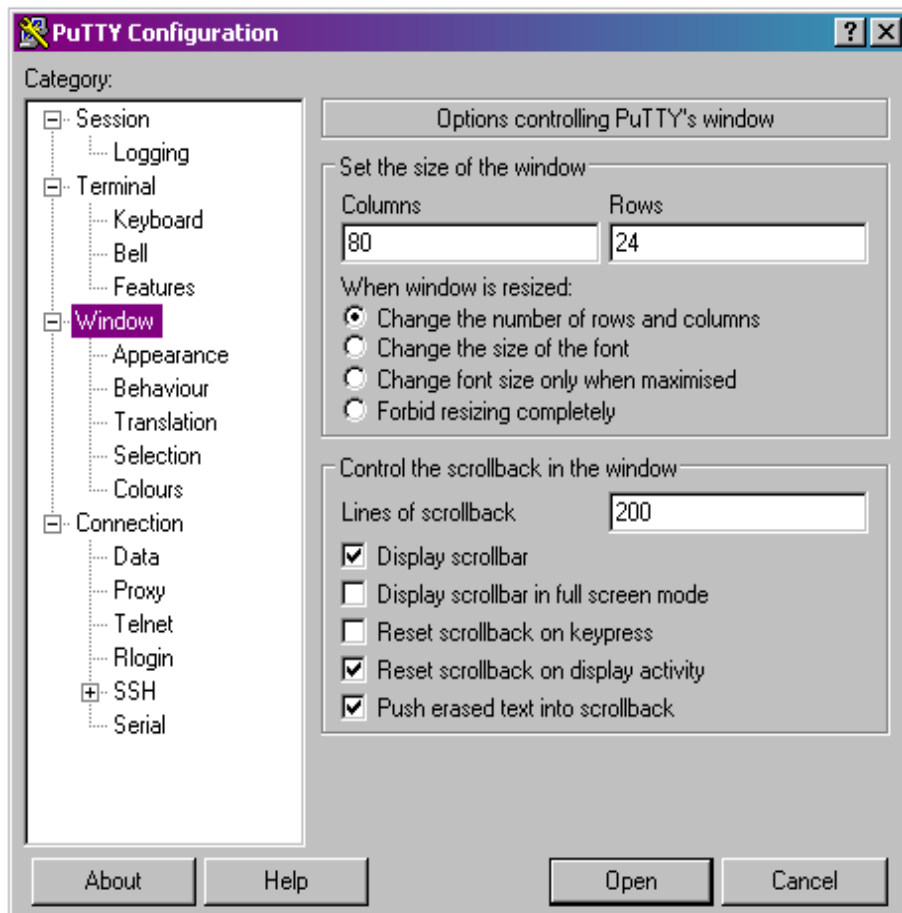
PuTTY Configuration

?

Category:

Session
Logging
Terminal
Keyboard
Bell
Features
Window
Appearance
Behaviour
Translation
Selection
Colours
Connection
Data
Proxy
Telnet
Rlogin
SSH
Serial

Options controlling PuTTY's window

Set the size of the window

Columns
80

Rows
24

When window is resized:
Change the number of rows and columns
Change the size of the font
Change font size only when maximised
Forbid resizing completely

Control the scrollback in the window

Lines of scrollback
200

Display scrollbar
Display scrollbar in full screen mode
Reset scrollback on keypress
Reset scrollback on display activity
Push erased text into scrollback

About

Help

Open

Cancel